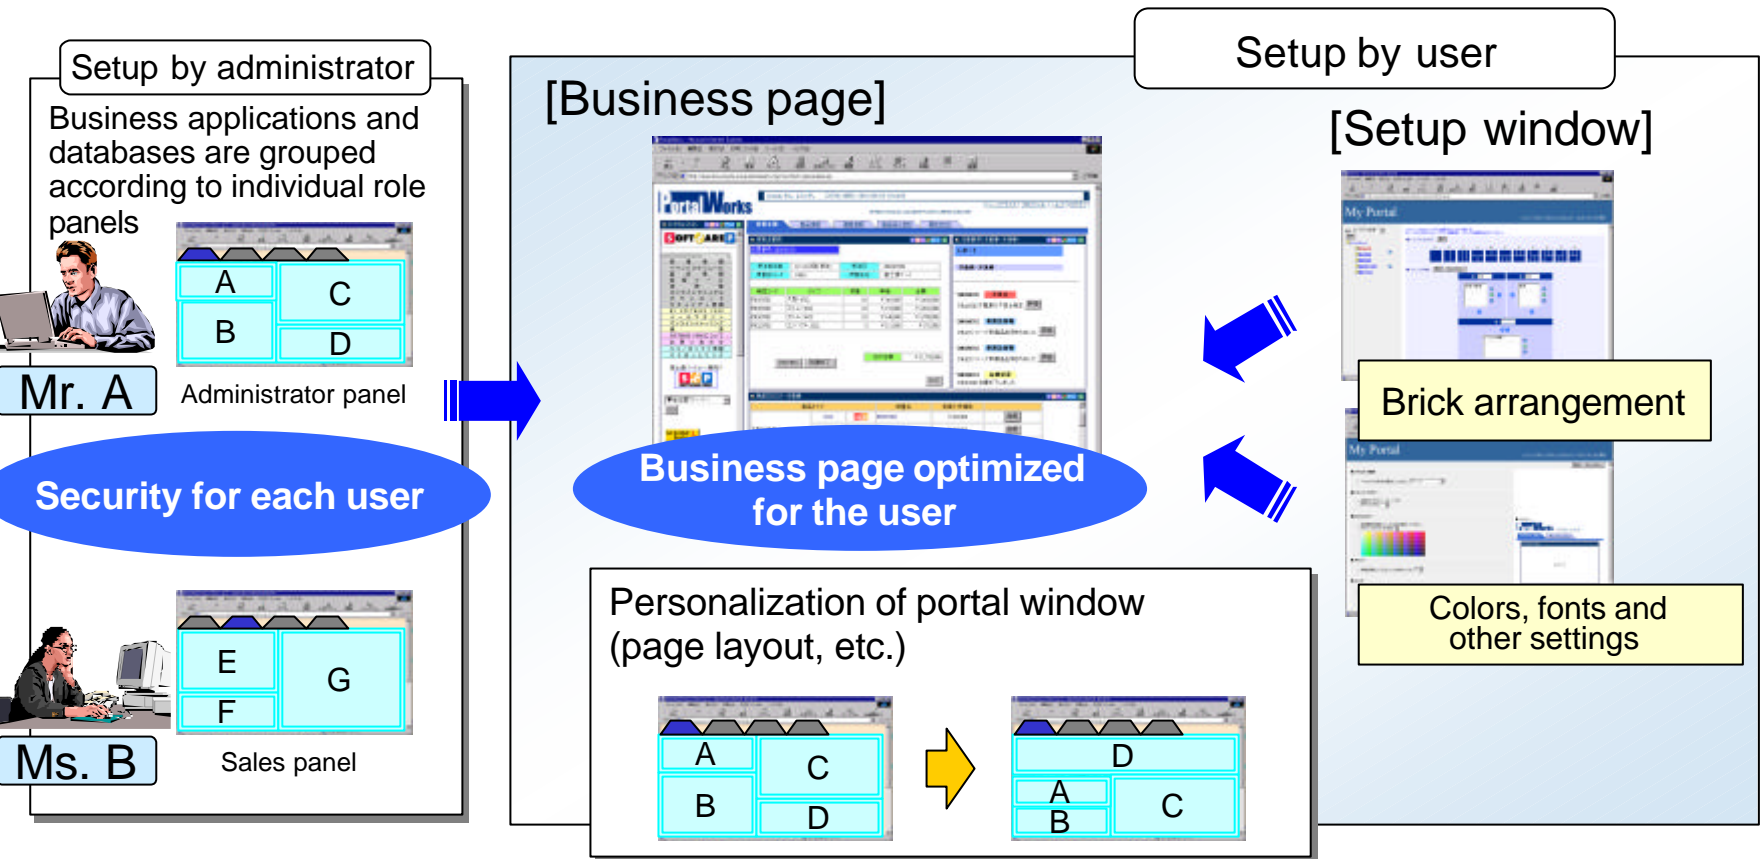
Setup by administrator

Business applications and databases are grouped according to individual role panels

A C B D

Mr. A

Administrator panel

Security for each user

E G F

Ms. B

Sales panel

[Business page]

PortalWorks

Business page optimized for the user

Setup by user

[Setup window]

My Portal

Brick arrangement

My Portal

Colors, fonts and other settings

Personalization of portal window (page layout, etc.)

A C B D

D A B C